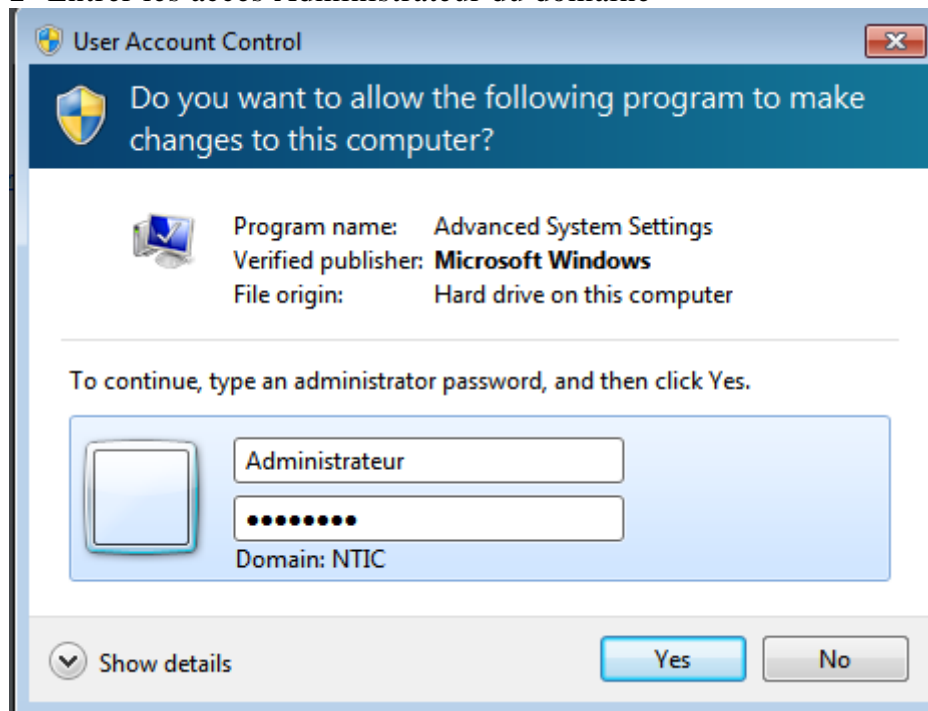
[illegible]

User Account Control

Do you want to allow the following program to make changes to this computer?

Program name: Advanced System Settings
Verified publisher: **Microsoft Windows**
File origin: Hard drive on this computer

To continue, type an administrator password, and then click Yes.

Administrateur
•••••••••
Domain: NTIC

Show details

Yes

No